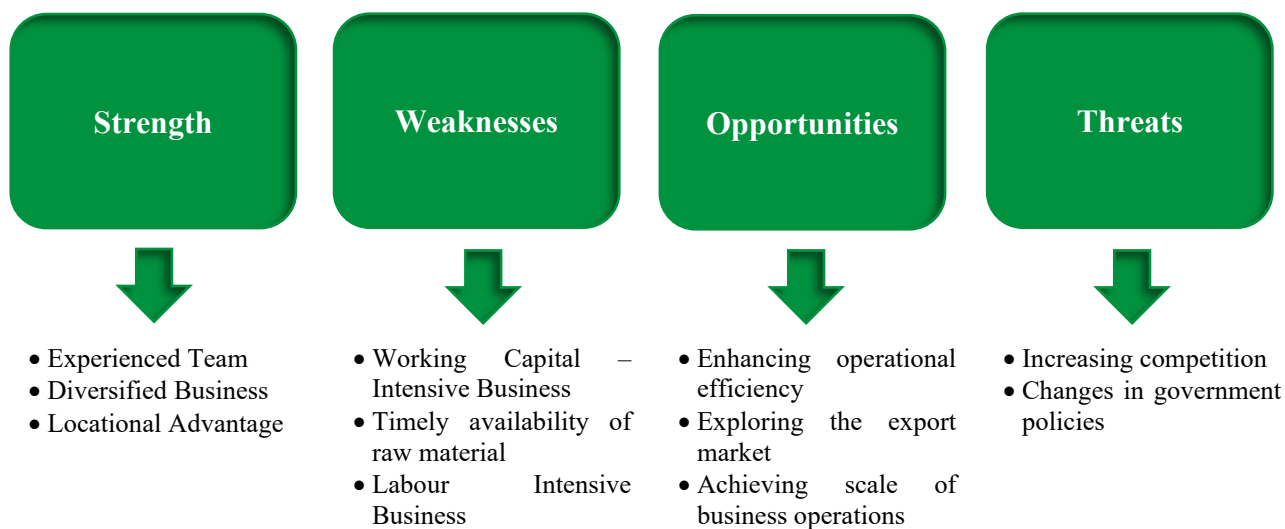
Strength

Weaknesses

Opportunities

Threats

• Experienced Team
• Diversified Business
• Locational Advantage

• Working Capital – Intensive Business
• Timely availability of raw material
• Labour Intensive Business

• Enhancing operational efficiency
• Exploring the export market
• Achieving scale of business operations

• Increasing competition
• Changes in government policies